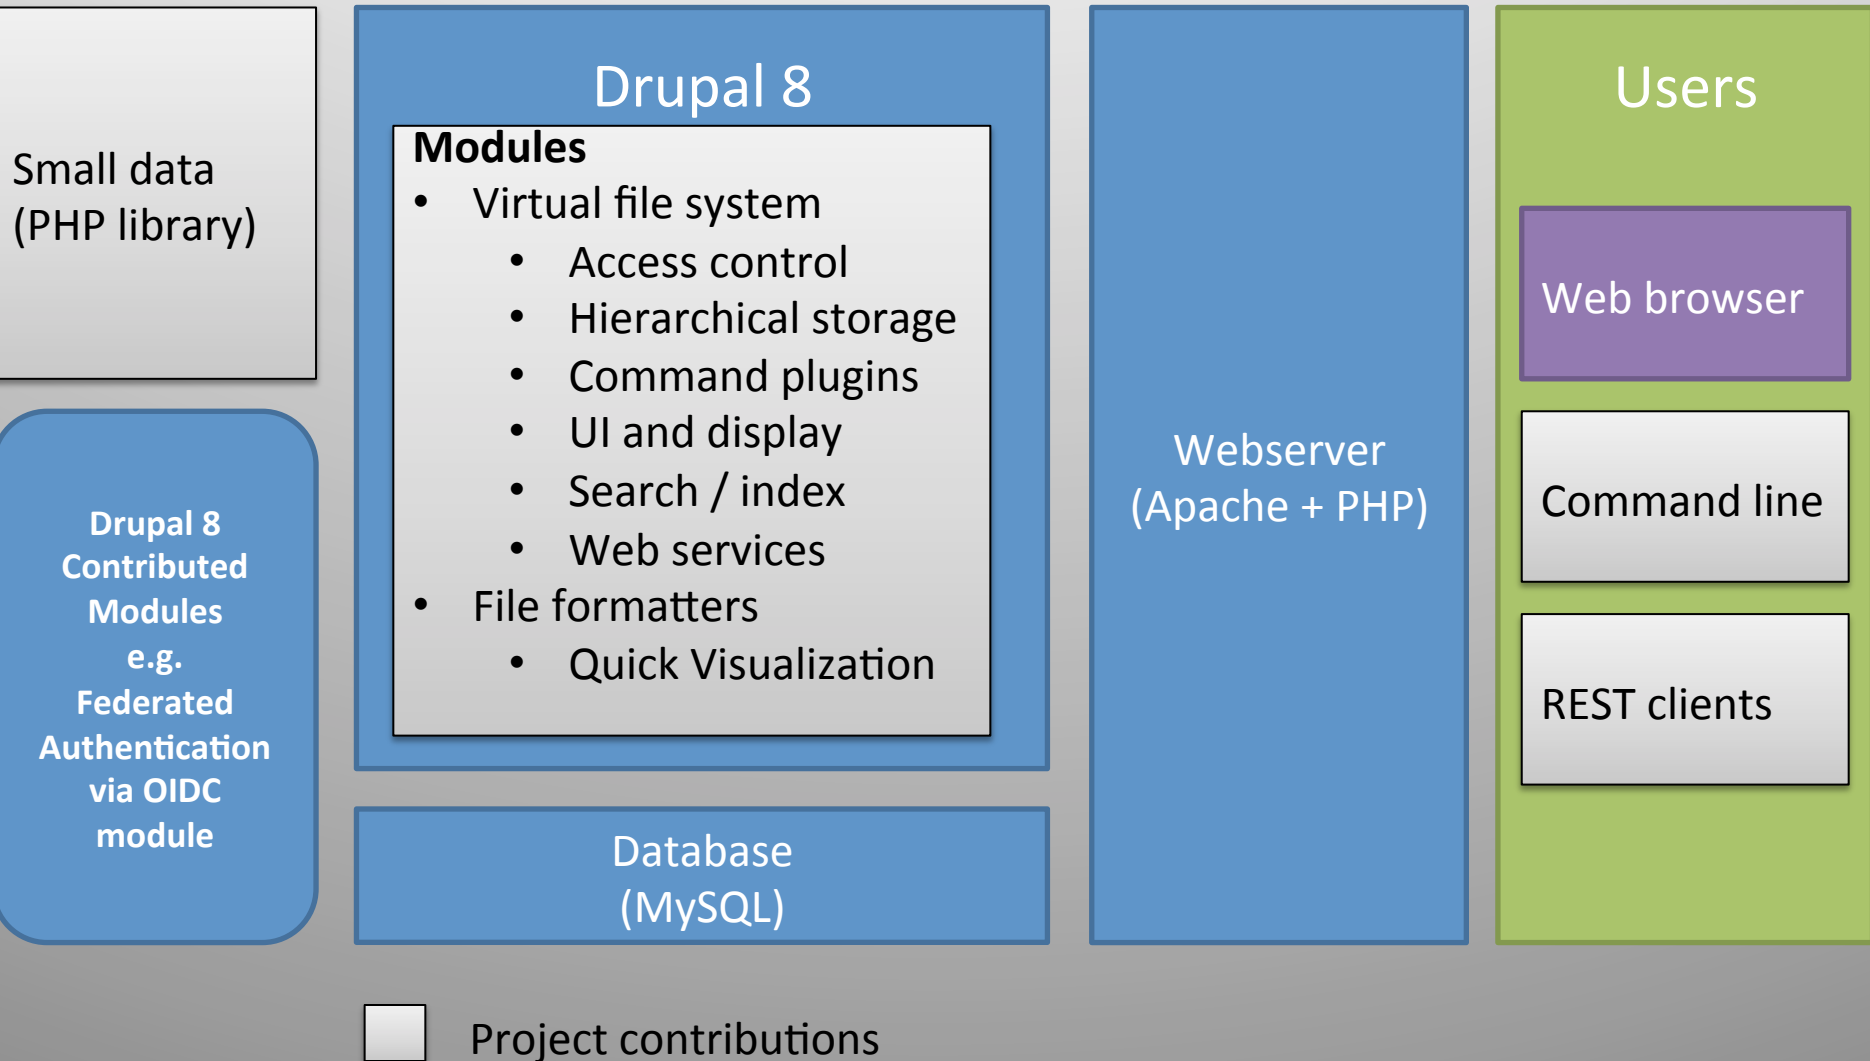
Small data
(PHP library)

Drupal 8
Contributed
Modules
e.g.
Federated
Authentication
via OIDC
module

Drupal 8

Modules
- Virtual file system
  - Access control
  - Hierarchical storage
  - Command plugins
  - UI and display
  - Search / index
  - Web services
- File formatters
  - Quick Visualization

Database
(MySQL)

Webserver
(Apache + PHP)

Users

Web browser

Command line

REST clients

Project contributions